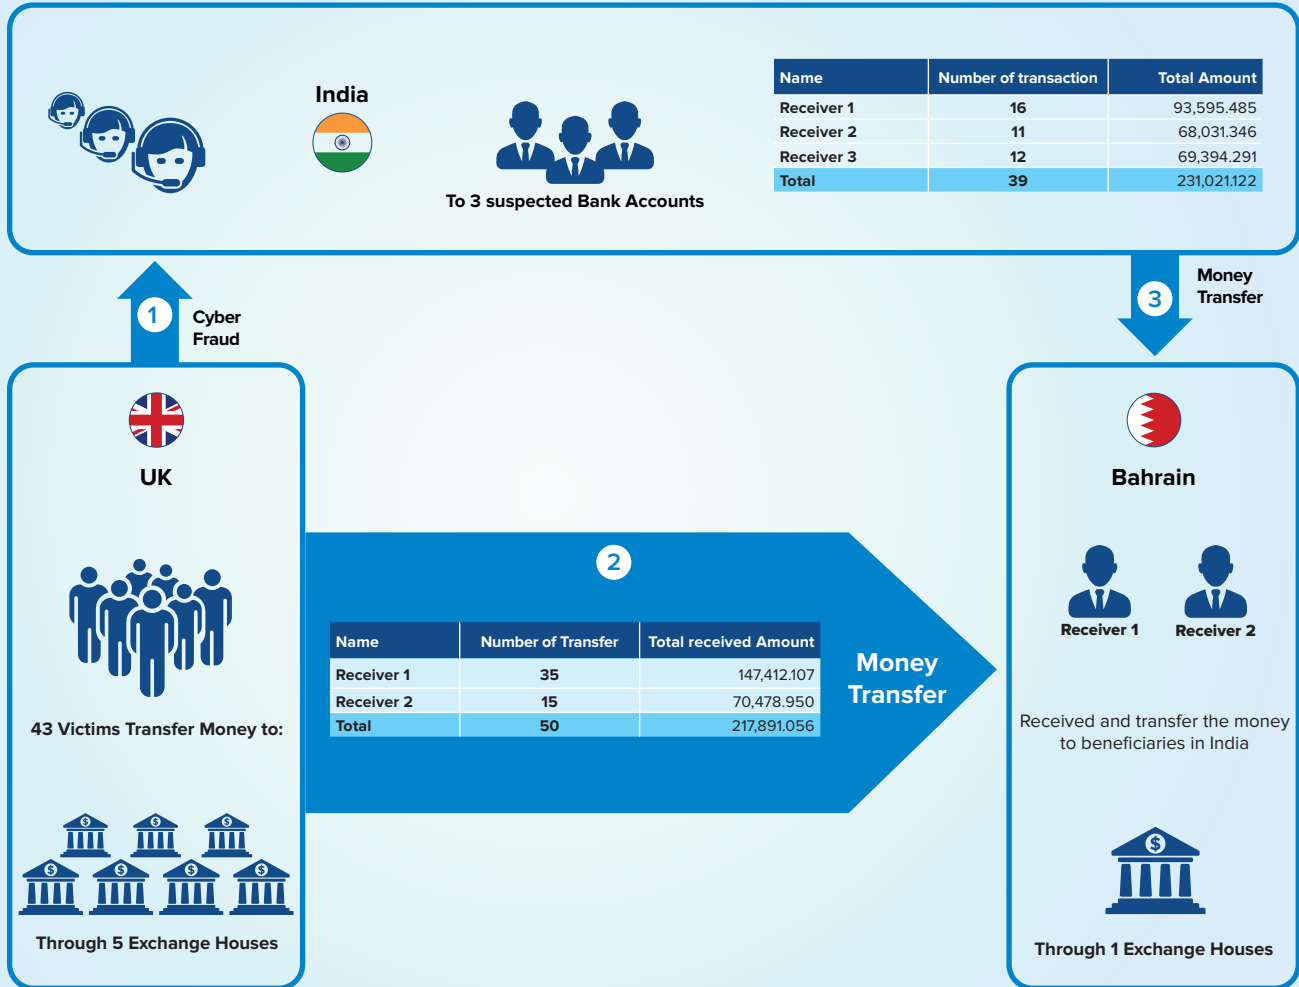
India

To 3 suspected Bank Accounts

| Name | Number of transaction | Total Amount |
|---|---|---|
| Receiver 1 | 16 | 93,595.485 |
| Receiver 2 | 11 | 68,031.346 |
| Receiver 3 | 12 | 69,394.291 |
| Total | 39 | 231,021.122 |

1 Cyber Fraud

3 Money Transfer

UK

43 Victims Transfer Money to:

Through 5 Exchange Houses

2

| Name | Number of Transfer | Total received Amount |
|---|---|---|
| Receiver 1 | 35 | 147,412.107 |
| Receiver 2 | 15 | 70,478.950 |
| Total | 50 | 217,891.056 |

Money Transfer

Bahrain

Receiver 1

Receiver 2

Received and transfer the money to beneficiaries in India

Through 1 Exchange Houses